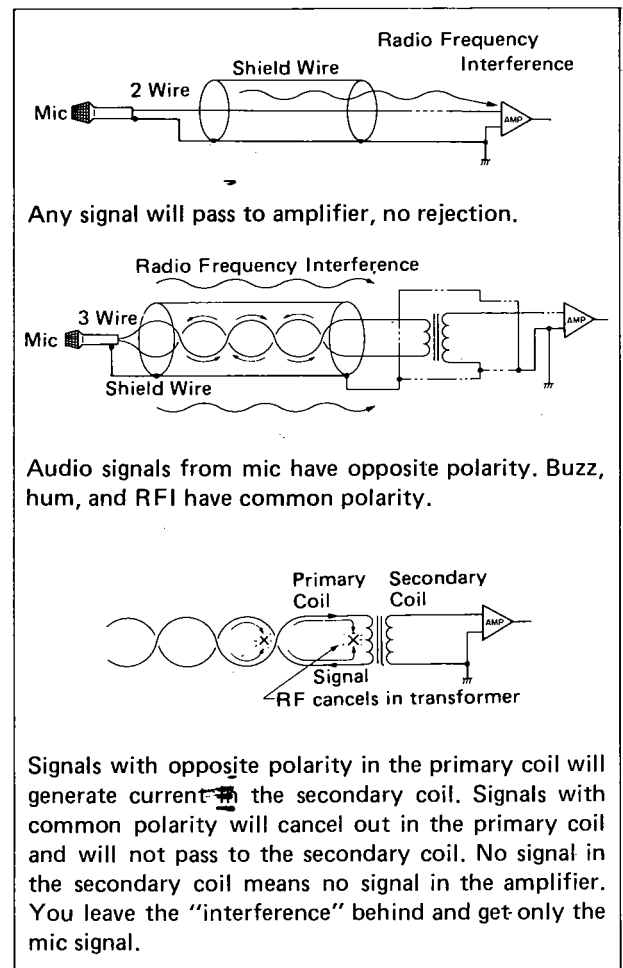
Radio Frequency Interference

Shield Wire

2 Wire

Mic

AMP

Any signal will pass to amplifier, no rejection.

Radio Frequency Interference

3 Wire

Mic

Shield Wire

AMP

Audio signals from mic have opposite polarity. Buzz, hum, and RFI have common polarity.

Primary Coil

Secondary Coil

AMP

Signal

RF cancels in transformer

Signals with opposite polarity in the primary coil will generate current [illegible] the secondary coil. Signals with common polarity will cancel out in the primary coil and will not pass to the secondary coil. No signal in the secondary coil means no signal in the amplifier. You leave the "interference" behind and get only the mic signal.